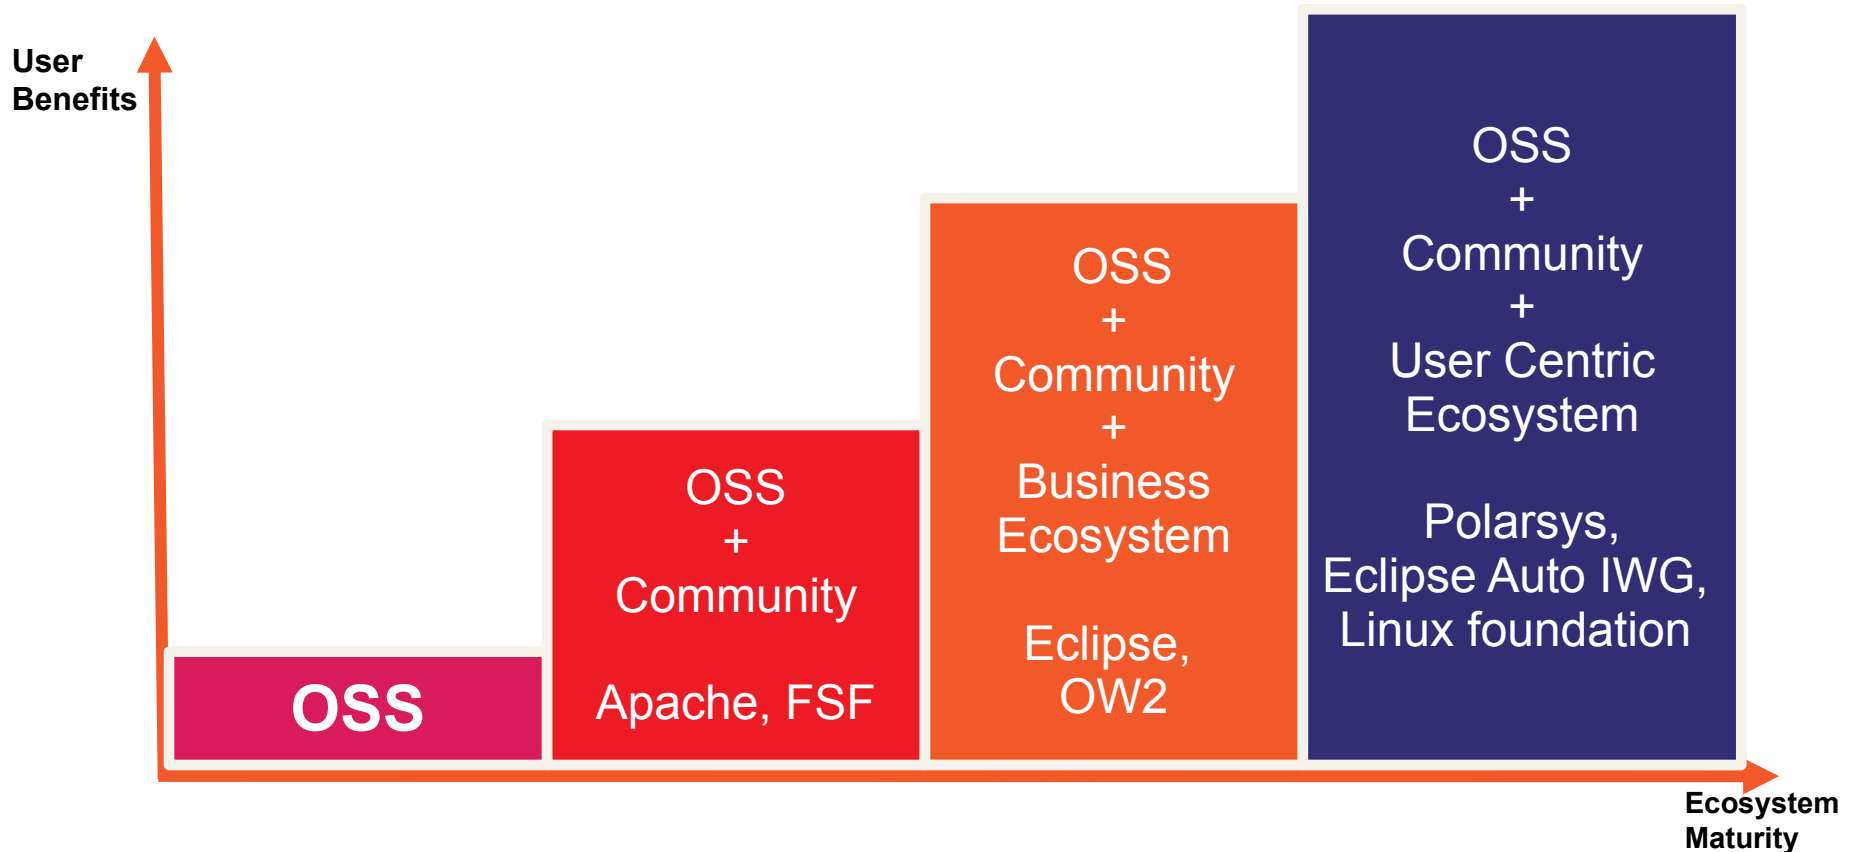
User Benefits

OSS

OSS
+
Community

Apache, FSF

OSS
+
Community
+
Business Ecosystem

Eclipse, OW2

OSS
+
Community
+
User Centric Ecosystem

Polarsys, Eclipse Auto IWG, Linux foundation

Ecosystem Maturity